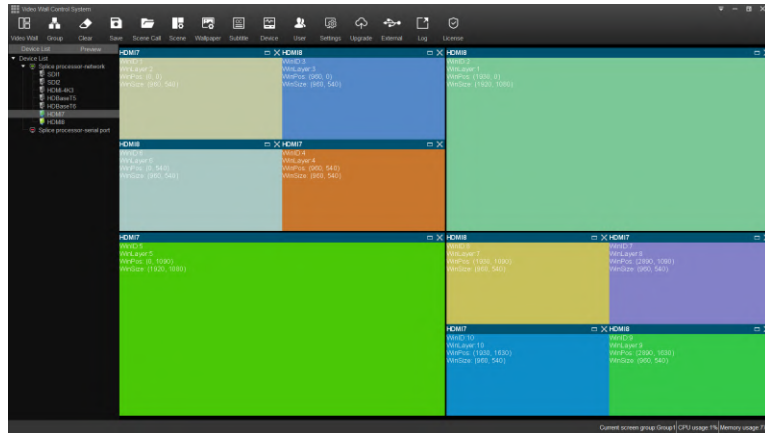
Video Wall Control System

Video Wall Group Clear Save Scene Call Scene Wallpaper Subtitle Device User Settings Upgrade External Log License

Device List Preview

Device List
Splice processor-network
SDI1
SDI2
HDMI-4K3
HDBaseT5
HDBaseT6
HDMI7
HDMI8
Splice processor-serial port

HDMI7
WinID:2
WinLayer:2
WinPos: (0, 0)
WinSize: (960, 540)

HDMI8
WinID:3
WinLayer:3
WinPos: (960, 0)
WinSize: (960, 540)

HDMI8
WinID:1
WinLayer:1
WinPos: (1920, 0)
WinSize: (1920, 1080)

HDMI8
WinID:5
WinLayer:5
WinPos: (0, 540)
WinSize: (960, 540)

HDMI7
WinID:4
WinLayer:4
WinPos: (960, 540)
WinSize: (960, 540)

HDMI7
WinID:6
WinLayer:6
WinPos: (0, 1080)
WinSize: (1920, 1080)

HDMI8
WinID:8
WinLayer:7
WinPos: (1920, 1080)
WinSize: (960, 540)

HDMI7
WinID:7
WinLayer:8
WinPos: (2880, 1080)
WinSize: (960, 540)

HDMI7
WinID:10
WinLayer:10
WinPos: (1920, 1620)
WinSize: (960, 540)

HDMI8
WinID:9
WinLayer:9
WinPos: (2880, 1620)
WinSize: (960, 540)

Current screen group Group1 CPU usage:1% Memory usage:7